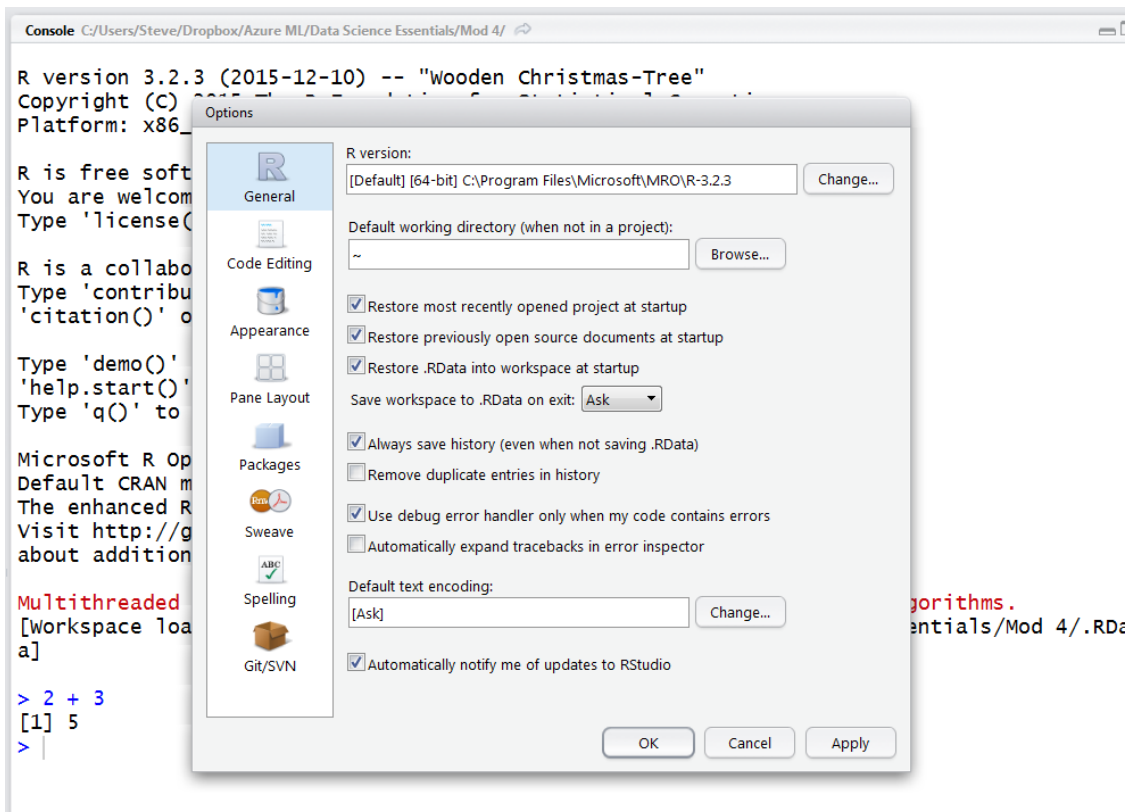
Console C:/Users/Steve/Dropbox/Azure ML/Data Science Essentials/Mod 4/

R version 3.2.3 (2015-12-10) -- "Wooden Christmas-Tree"
Copyright (C) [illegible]
Platform: x86_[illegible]

R is free soft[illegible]
You are welcom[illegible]
Type 'license([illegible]

R is a collabo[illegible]
Type 'contribu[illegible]
'citation()' o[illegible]

Type 'demo()' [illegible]
'help.start()'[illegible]
Type 'q()' to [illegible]

Microsoft R Op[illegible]
Default CRAN m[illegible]
The enhanced R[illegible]
Visit http://g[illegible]
about addition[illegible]

Multithreaded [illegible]gorithms.
[Workspace loa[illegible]entials/Mod 4/.RDa
a]

> 2 + 3
[1] 5
>

Options

General
Code Editing
Appearance
Pane Layout
Packages
Sweave
Spelling
Git/SVN

R version:
[Default] [64-bit] C:\Program Files\Microsoft\MRO\R-3.2.3
Change...

Default working directory (when not in a project):
~
Browse...

Restore most recently opened project at startup
Restore previously open source documents at startup
Restore .RData into workspace at startup
Save workspace to .RData on exit: Ask

Always save history (even when not saving .RData)
Remove duplicate entries in history

Use debug error handler only when my code contains errors
Automatically expand tracebacks in error inspector

Default text encoding:
[Ask]
Change...

Automatically notify me of updates to RStudio

OK
Cancel
Apply